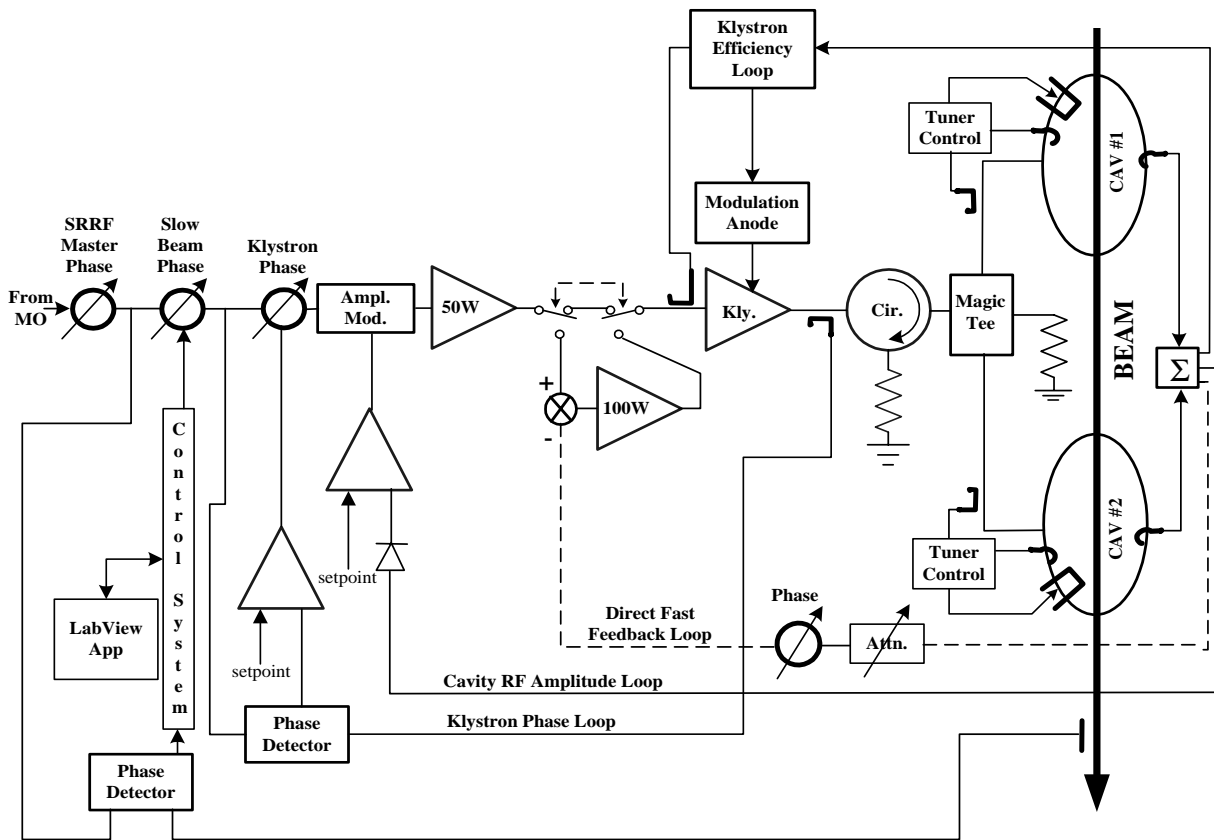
Klystron Efficiency Loop

Tuner Control

CAV #1

Modulation Anode

SRRF Master Phase

Slow Beam Phase

Klystron Phase

From MO

Ampl. Mod.

50W

Kly.

Cir.

Magic Tee

BEAM

$\Sigma$

+

-

100W

C
o
n
t
r
o
l

S
y
s
t
e
m

CAV #2

Tuner Control

LabView App

setpoint

setpoint

Direct Fast Feedback Loop

Phase

Attn.

Cavity RF Amplitude Loop

Klystron Phase Loop

Phase Detector

Phase Detector